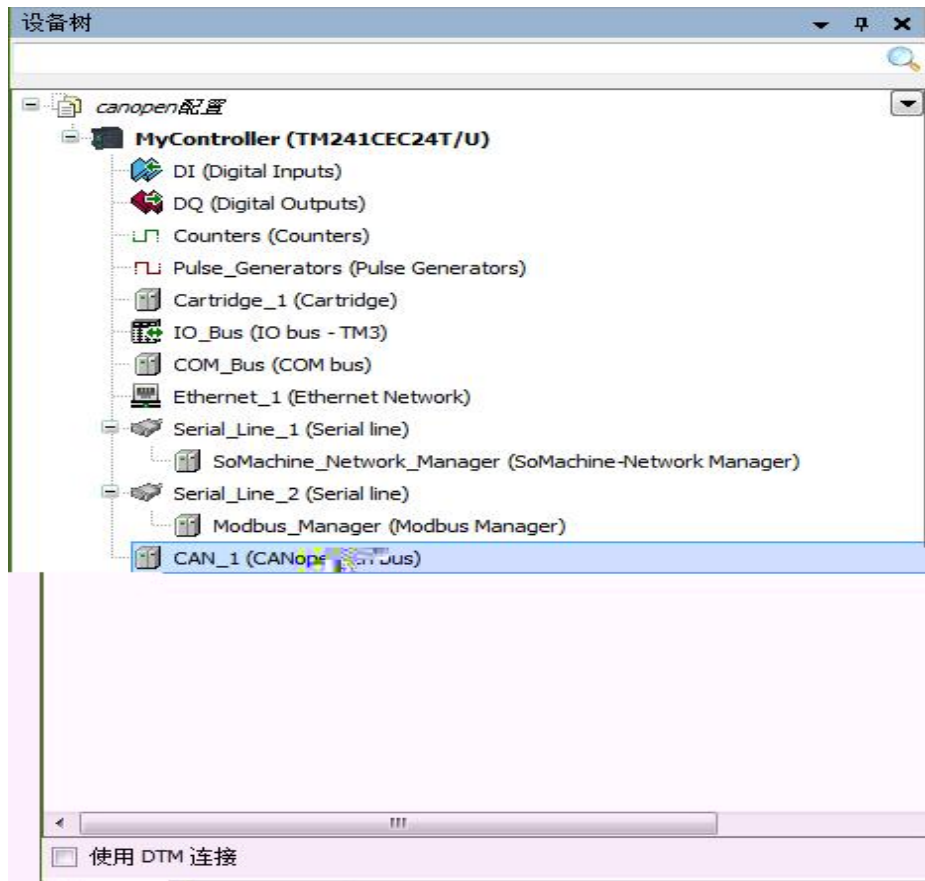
设备树

canopen配置

MyController (TM241CEC24T/U)

DI (Digital Inputs)

DQ (Digital Outputs)

Counters (Counters)

Pulse_Generators (Pulse Generators)

Cartridge_1 (Cartridge)

IO_Bus (IO bus - TM3)

COM_Bus (COM bus)

Ethernet_1 (Ethernet Network)

Serial_Line_1 (Serial line)

SoMachine_Network_Manager (SoMachine-Network Manager)

Serial_Line_2 (Serial line)

Modbus_Manager (Modbus Manager)

CAN_1 (CANop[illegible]us)

III

使用 DTM 连接